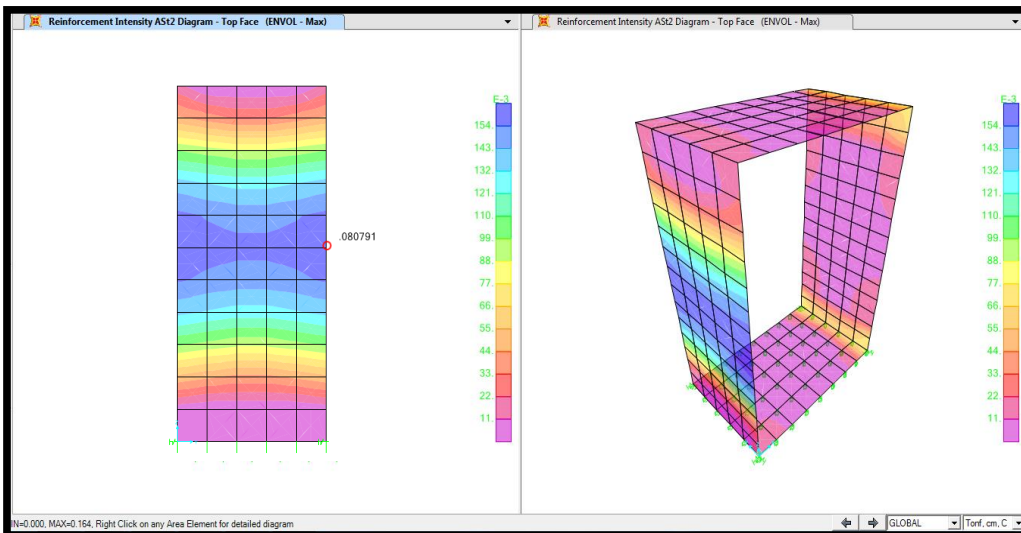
Reinforcement Intensity ASt2 Diagram - Top Face (ENVOL - Max)

.080791

E-3
154.
143.
132.
121.
110.
99.
88.
77.
66.
55.
44.
33.
22.
11.

Reinforcement Intensity ASt2 Diagram - Top Face (ENVOL - Max)

E-3
154.
143.
132.
121.
110.
99.
88.
77.
66.
55.
44.
33.
22.
11.

IN=0.000, MAX=0.164, Right Click on any Area Element for detailed diagram

GLOBAL

Tonf, cm, C